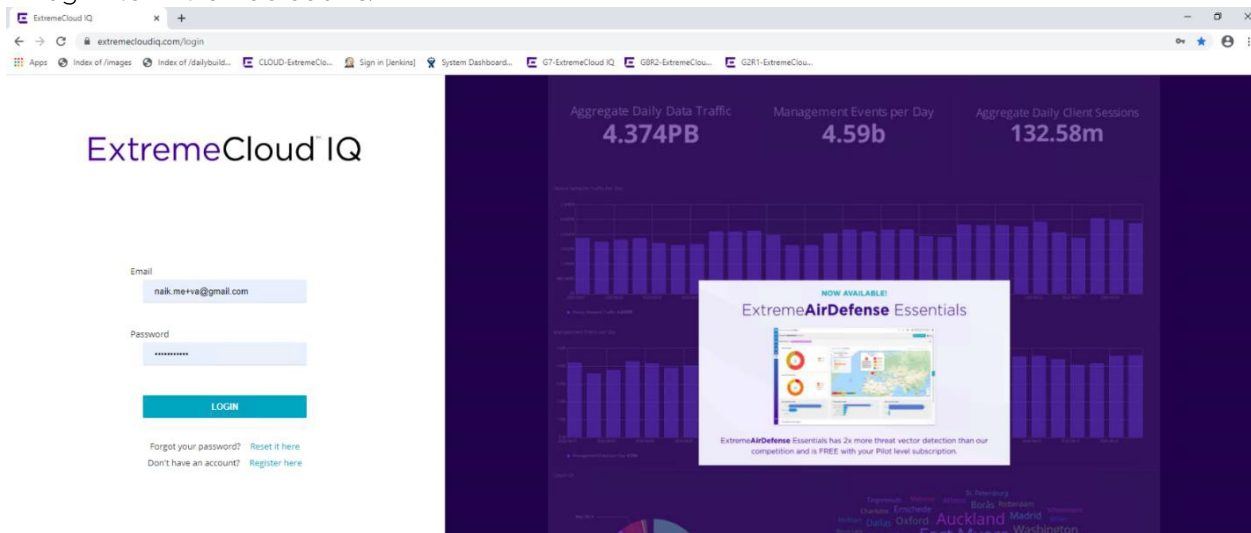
ExtremeCloud IQ ×

extremecloudiq.com/login

Apps Index of /images Index of /dailybuild... CLOUD-ExtremeClo... Sign in [Jenkins] System Dashboard... G7-ExtremeCloud IQ GBR2-ExtremeClou... G2R1-ExtremeClou...

ExtremeCloud IQ

Email
naik.me+va@gmail.com

Password
••••••••••••

LOGIN

Forgot your password? Reset it here
Don't have an account? Register here

Aggregate Daily Data Traffic
4.374PB

Management Events per Day
4.59b

Aggregate Daily Client Sessions
132.58m

NOW AVAILABLE!
ExtremeAirDefense Essentials

ExtremeAirDefense Essentials has 2x more threat vector detection than our competition and is FREE with your Pilot level subscription.

St. Petersburg Borås Rotterdam Enschede Dallas Oxford Auckland Madrid Washington